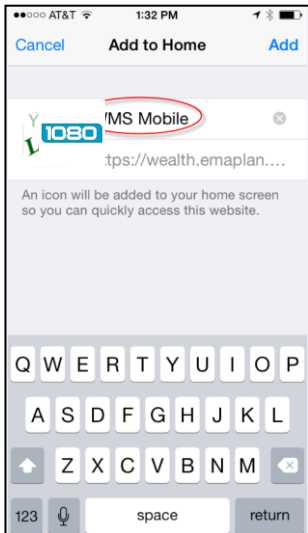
●●○○○ AT&T 1:32 PM

Cancel Add to Home Add

Y
L 1080

WMS Mobile

https://wealth.emaplan....

An icon will be added to your home screen so you can quickly access this website.

Q W E R T Y U I O P
A S D F G H J K L
Z X C V B N M
123 space return